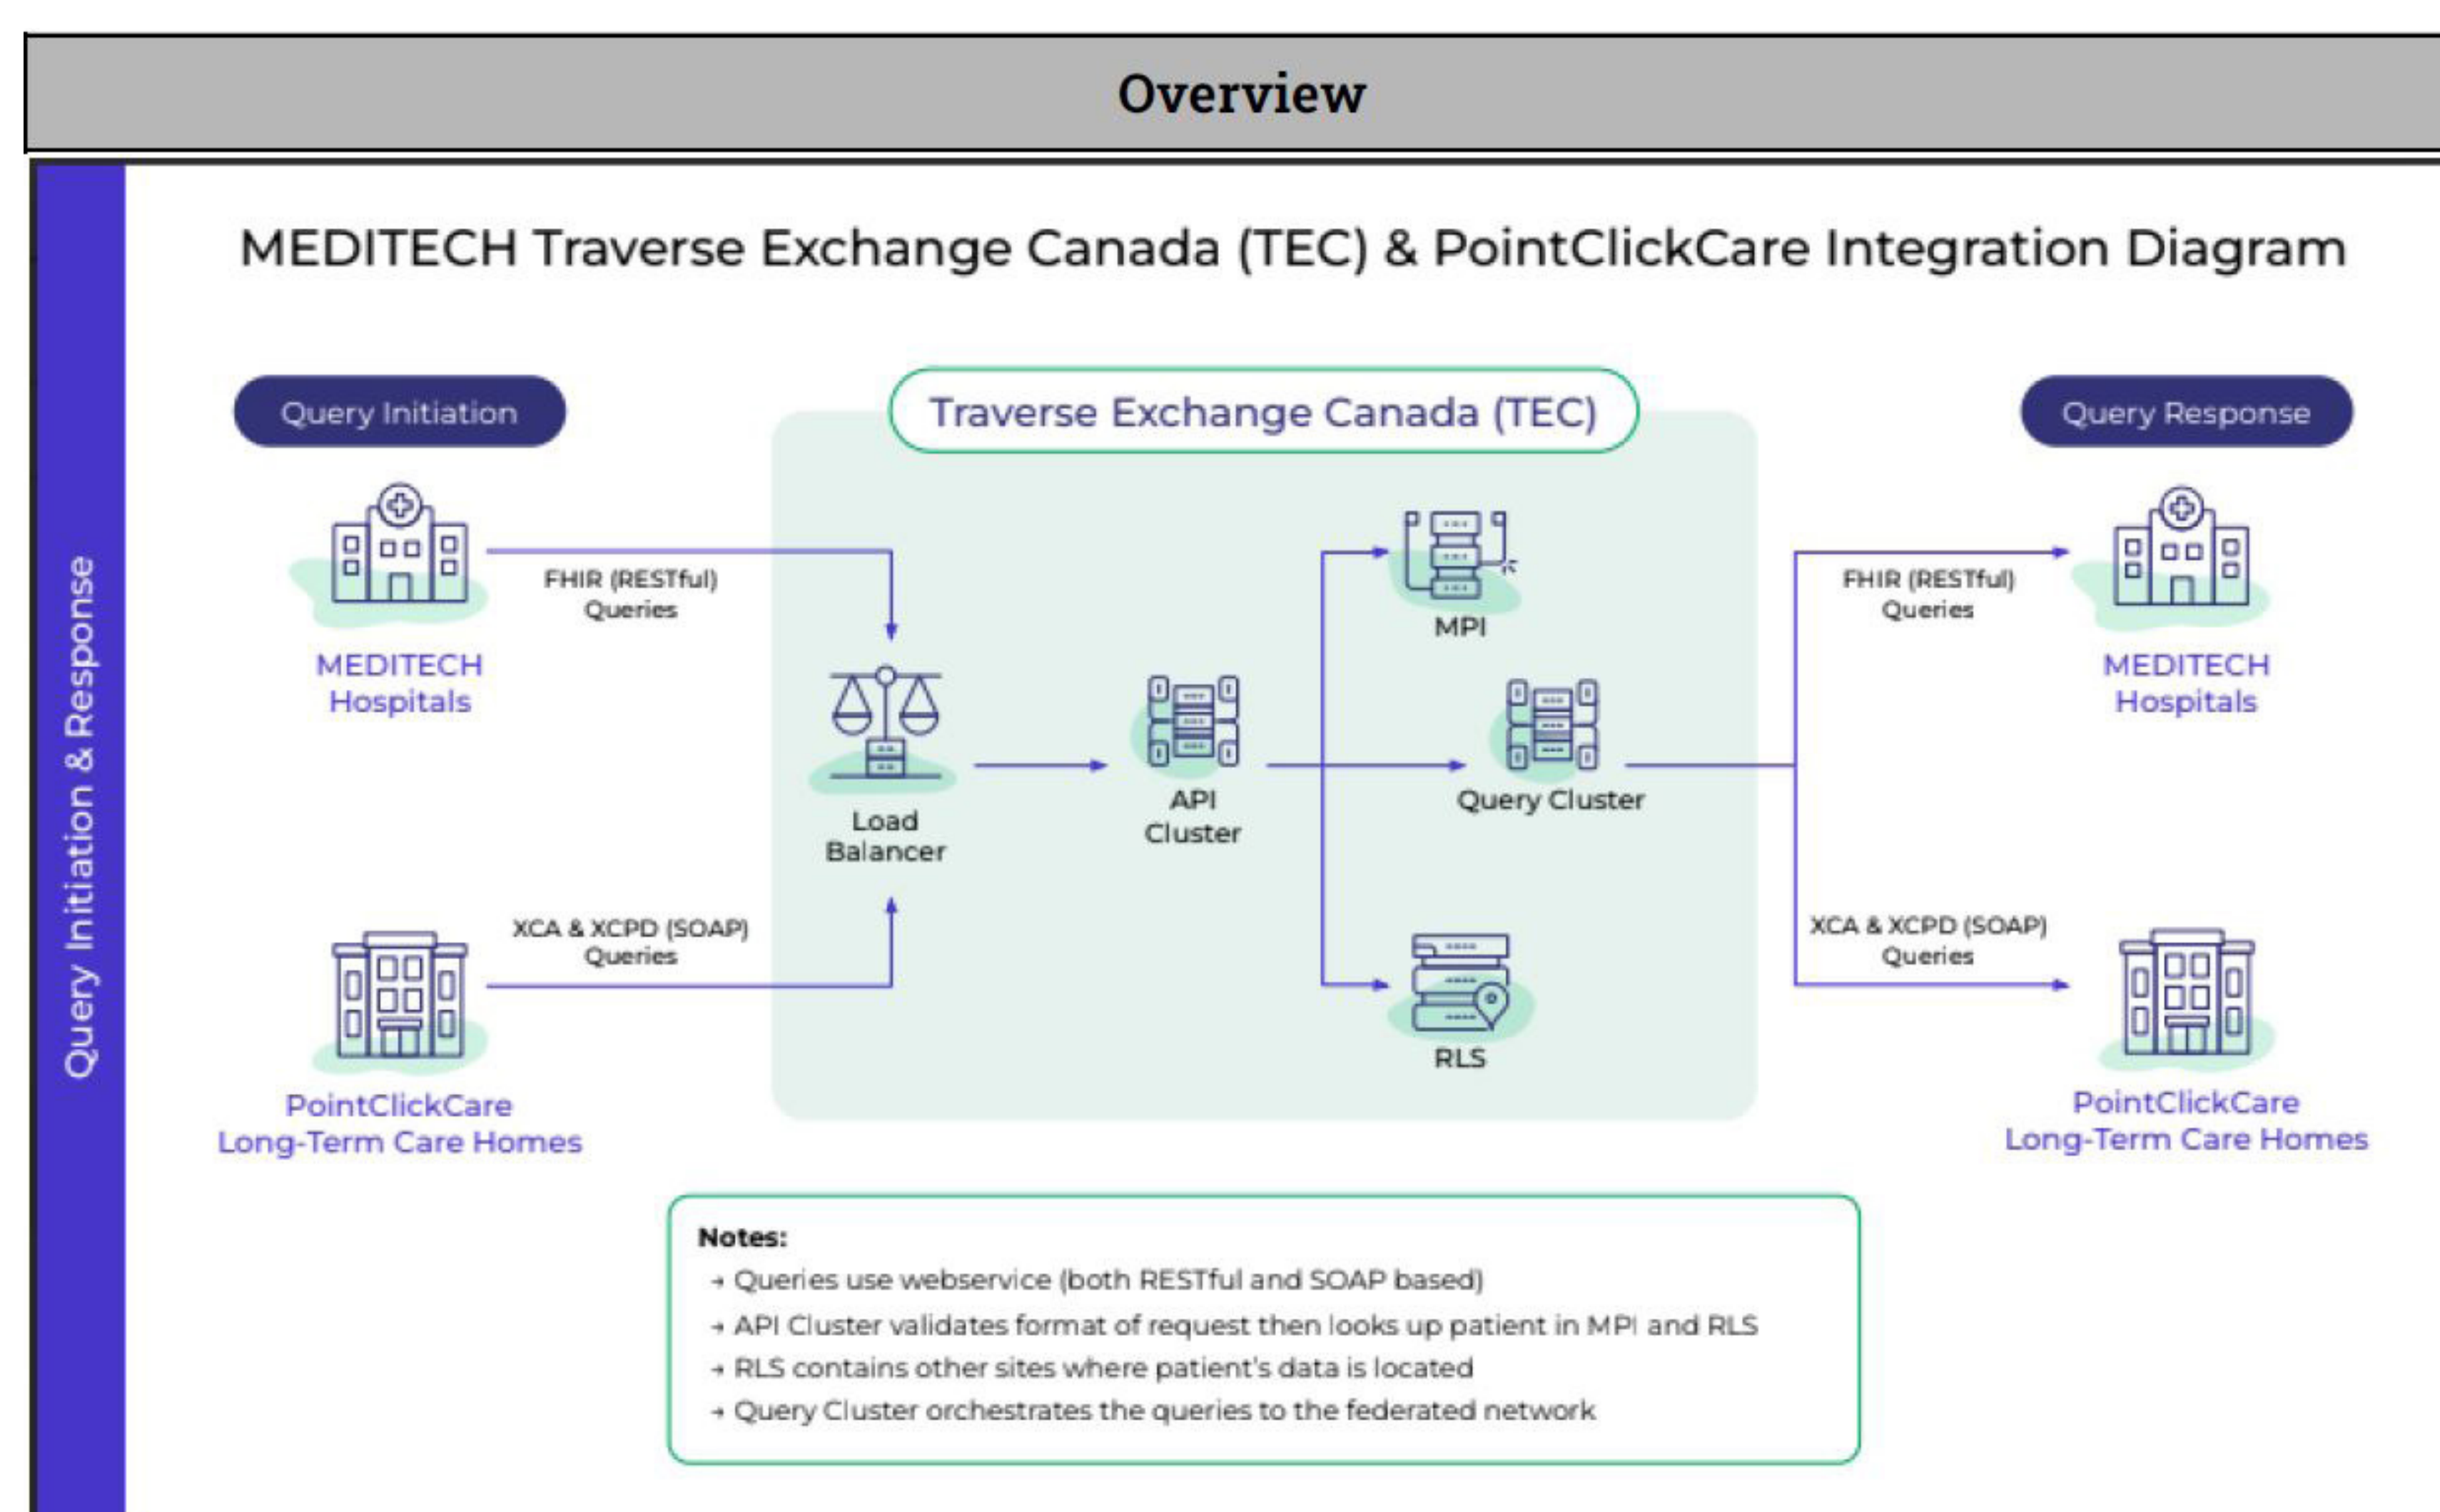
Overview

Query Initiation & Response

MEDITECH Traverse Exchange Canada (TEC) & PointClickCare Integration Diagram

Query Initiation

Traverse Exchange Canada (TEC)

Query Response

MEDITECH Hospitals

FHIR (RESTful) Queries

PointClickCare Long-Term Care Homes

XCA & XCPD (SOAP) Queries

Load Balancer

API Cluster

MPI

Query Cluster

RLS

FHIR (RESTful) Queries

MEDITECH Hospitals

XCA & XCPD (SOAP) Queries

PointClickCare Long-Term Care Homes

Notes:
→ Queries use webservice (both RESTful and SOAP based)
→ API Cluster validates format of request then looks up patient in MPI and RLS
→ RLS contains other sites where patient's data is located
→ Query Cluster orchestrates the queries to the federated network